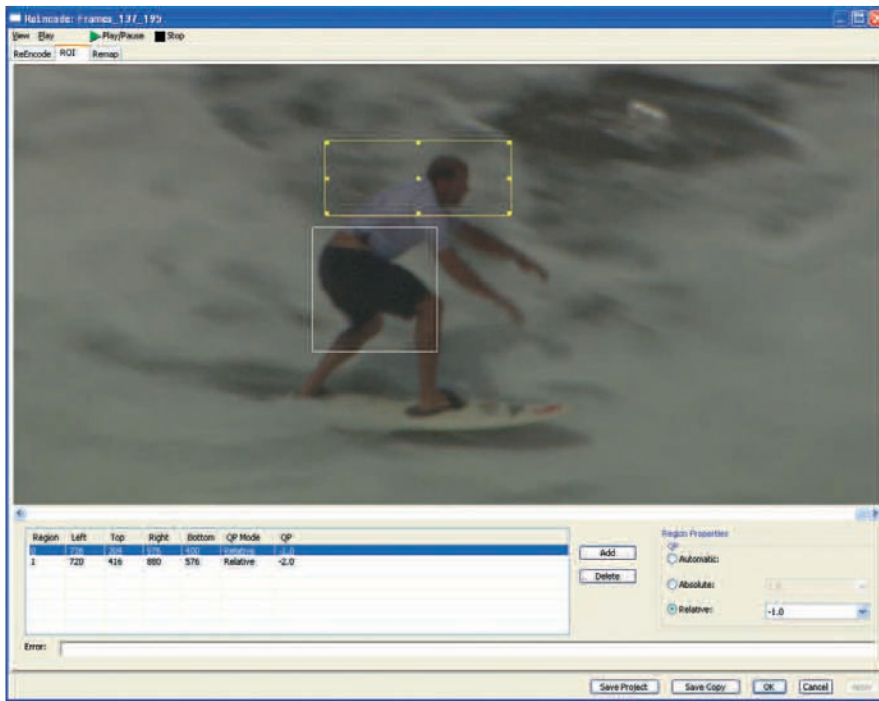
Reencode: Frames_137_195

View Play Play/Pause Stop

ReEncode ROI Remap

| Region | Left | Top | Right | Bottom | QP Mode | QP |
|---|---|---|---|---|---|---|
| 0 | 736 | 304 | 976 | 400 | Relative | -1.0 |
| 1 | 720 | 416 | 880 | 576 | Relative | -2.0 |

Add

Delete

Region Properties

QP

Automatic:

Absolute: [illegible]

Relative: -1.0

Error:

Save Project Save Copy OK Cancel Apply